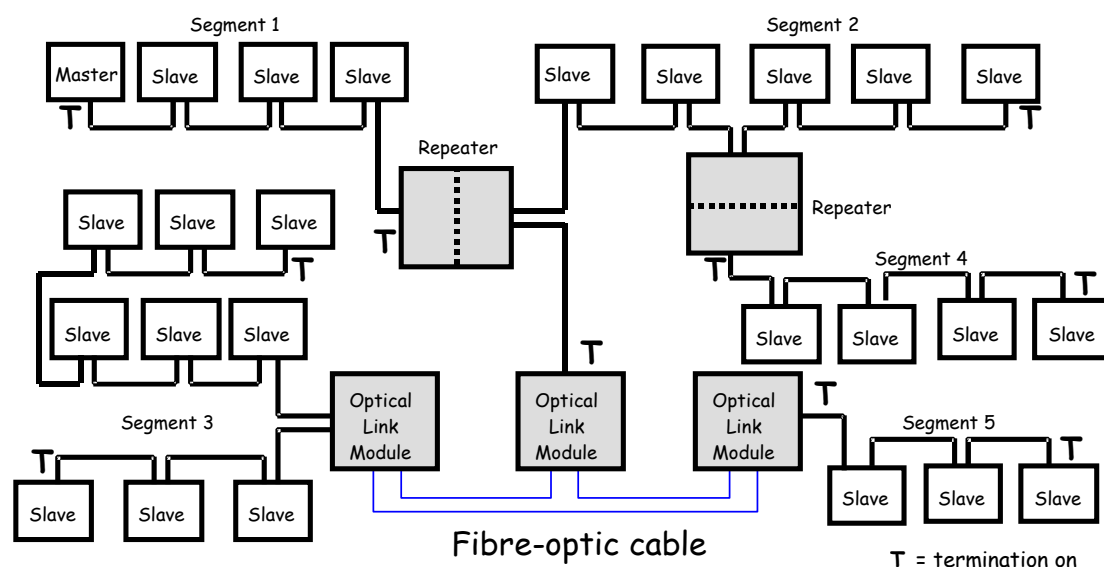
Segment 1

Master

Slave

Slave

Slave

T

Segment 2

Slave

Slave

Slave

Slave

Slave

T

Repeater

T

Repeater

Slave

Slave

Slave

T

T

Segment 4

T

Slave

Slave

Slave

Slave

Slave

Slave

Slave

T

Optical Link Module

Optical Link Module

Optical Link Module

T

Segment 3

Segment 5

T

T

Slave

Slave

Slave

Slave

Slave

Slave

Fibre-optic cable

T = termination on